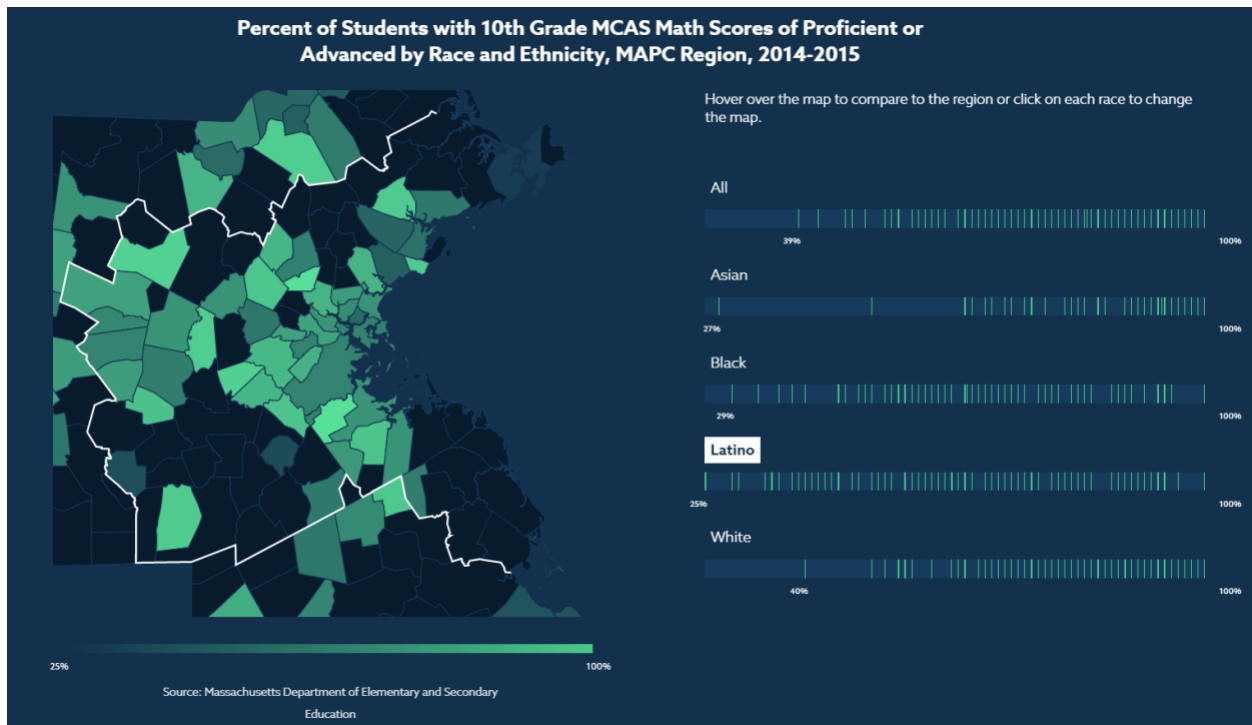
Percent of Students with 10th Grade MCAS Math Scores of Proficient or Advanced by Race and Ethnicity, MAPC Region, 2014-2015

Hover over the map to compare to the region or click on each race to change the map.

All

39%

100%

Asian

27%

100%

Black

29%

100%

Latino

25%

100%

White

40%

100%

25%

100%

Source: Massachusetts Department of Elementary and Secondary Education